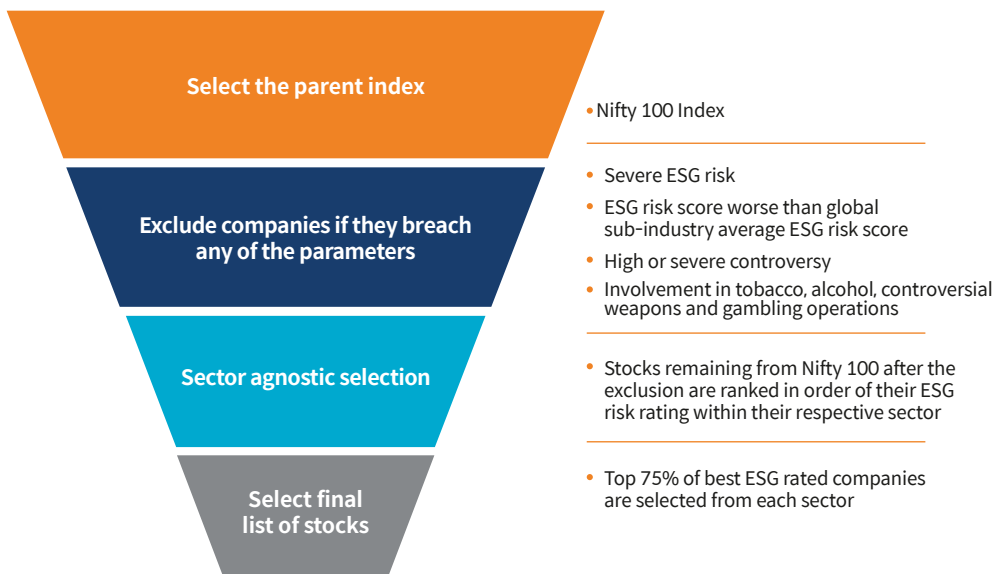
Select the parent index

• Nifty 100 Index

Exclude companies if they breach any of the parameters

• Severe ESG risk
• ESG risk score worse than global sub-industry average ESG risk score
• High or severe controversy
• Involvement in tobacco, alcohol, controversial weapons and gambling operations

Sector agnostic selection

• Stocks remaining from Nifty 100 after the exclusion are ranked in order of their ESG risk rating within their respective sector

Select final list of stocks

• Top 75% of best ESG rated companies are selected from each sector